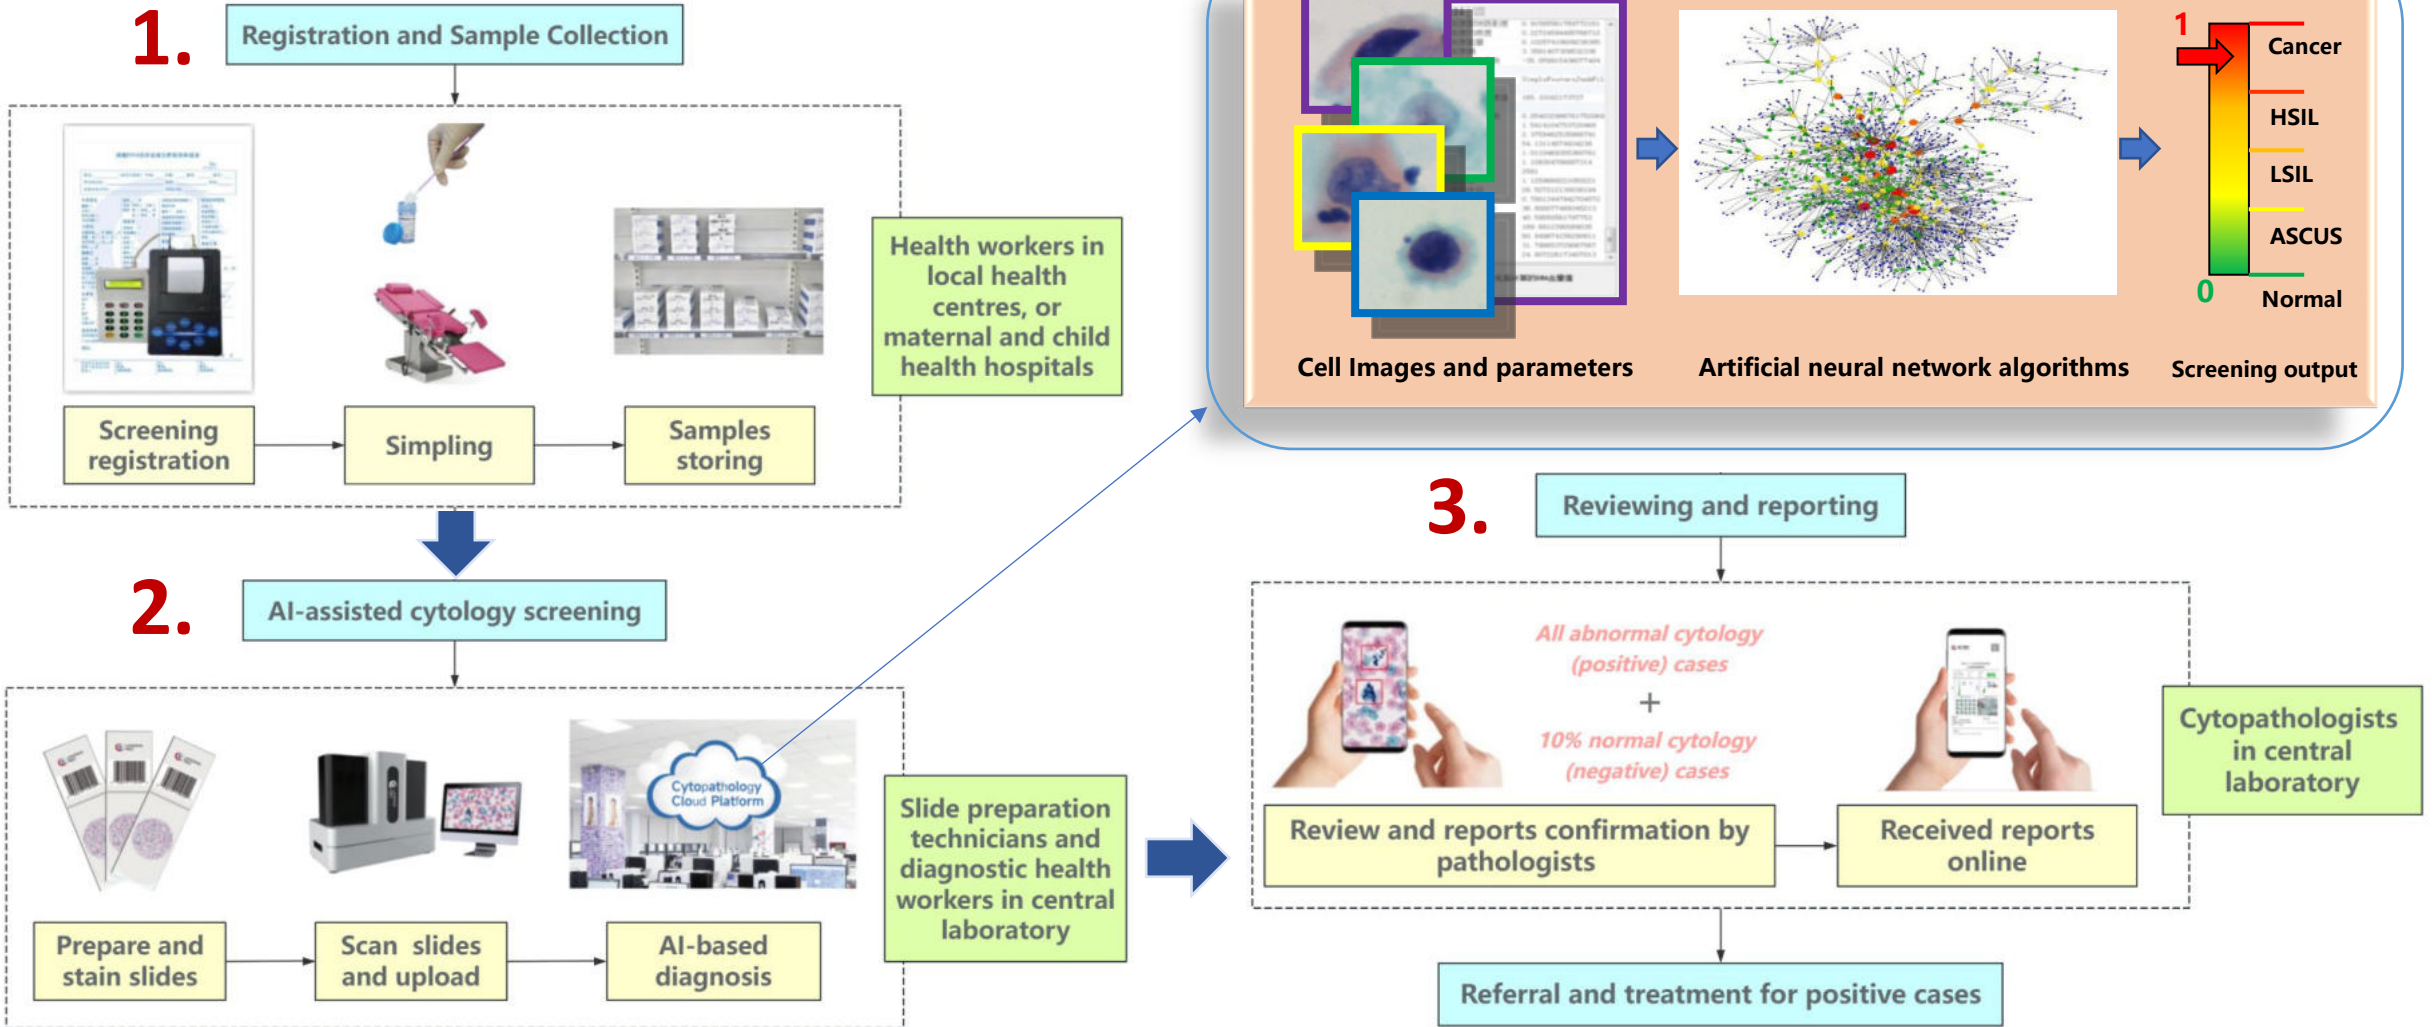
1. Registration and Sample Collection

Screening registration

Simpling

Samples storing

Health workers in local health centres, or maternal and child health hospitals

1

Cancer

HSIL

LSIL

ASCUS

0

Normal

Cell Images and parameters

Artificial neural network algorithms

Screening output

2. AI-assisted cytology screening

Cytopathology Cloud Platform

Prepare and stain slides

Scan slides and upload

AI-based diagnosis

Slide preparation technicians and diagnostic health workers in central laboratory

3. Reviewing and reporting

All abnormal cytology (positive) cases

+

10% normal cytology (negative) cases

Review and reports confirmation by pathologists

Received reports online

Cytopathologists in central laboratory

Referral and treatment for positive cases